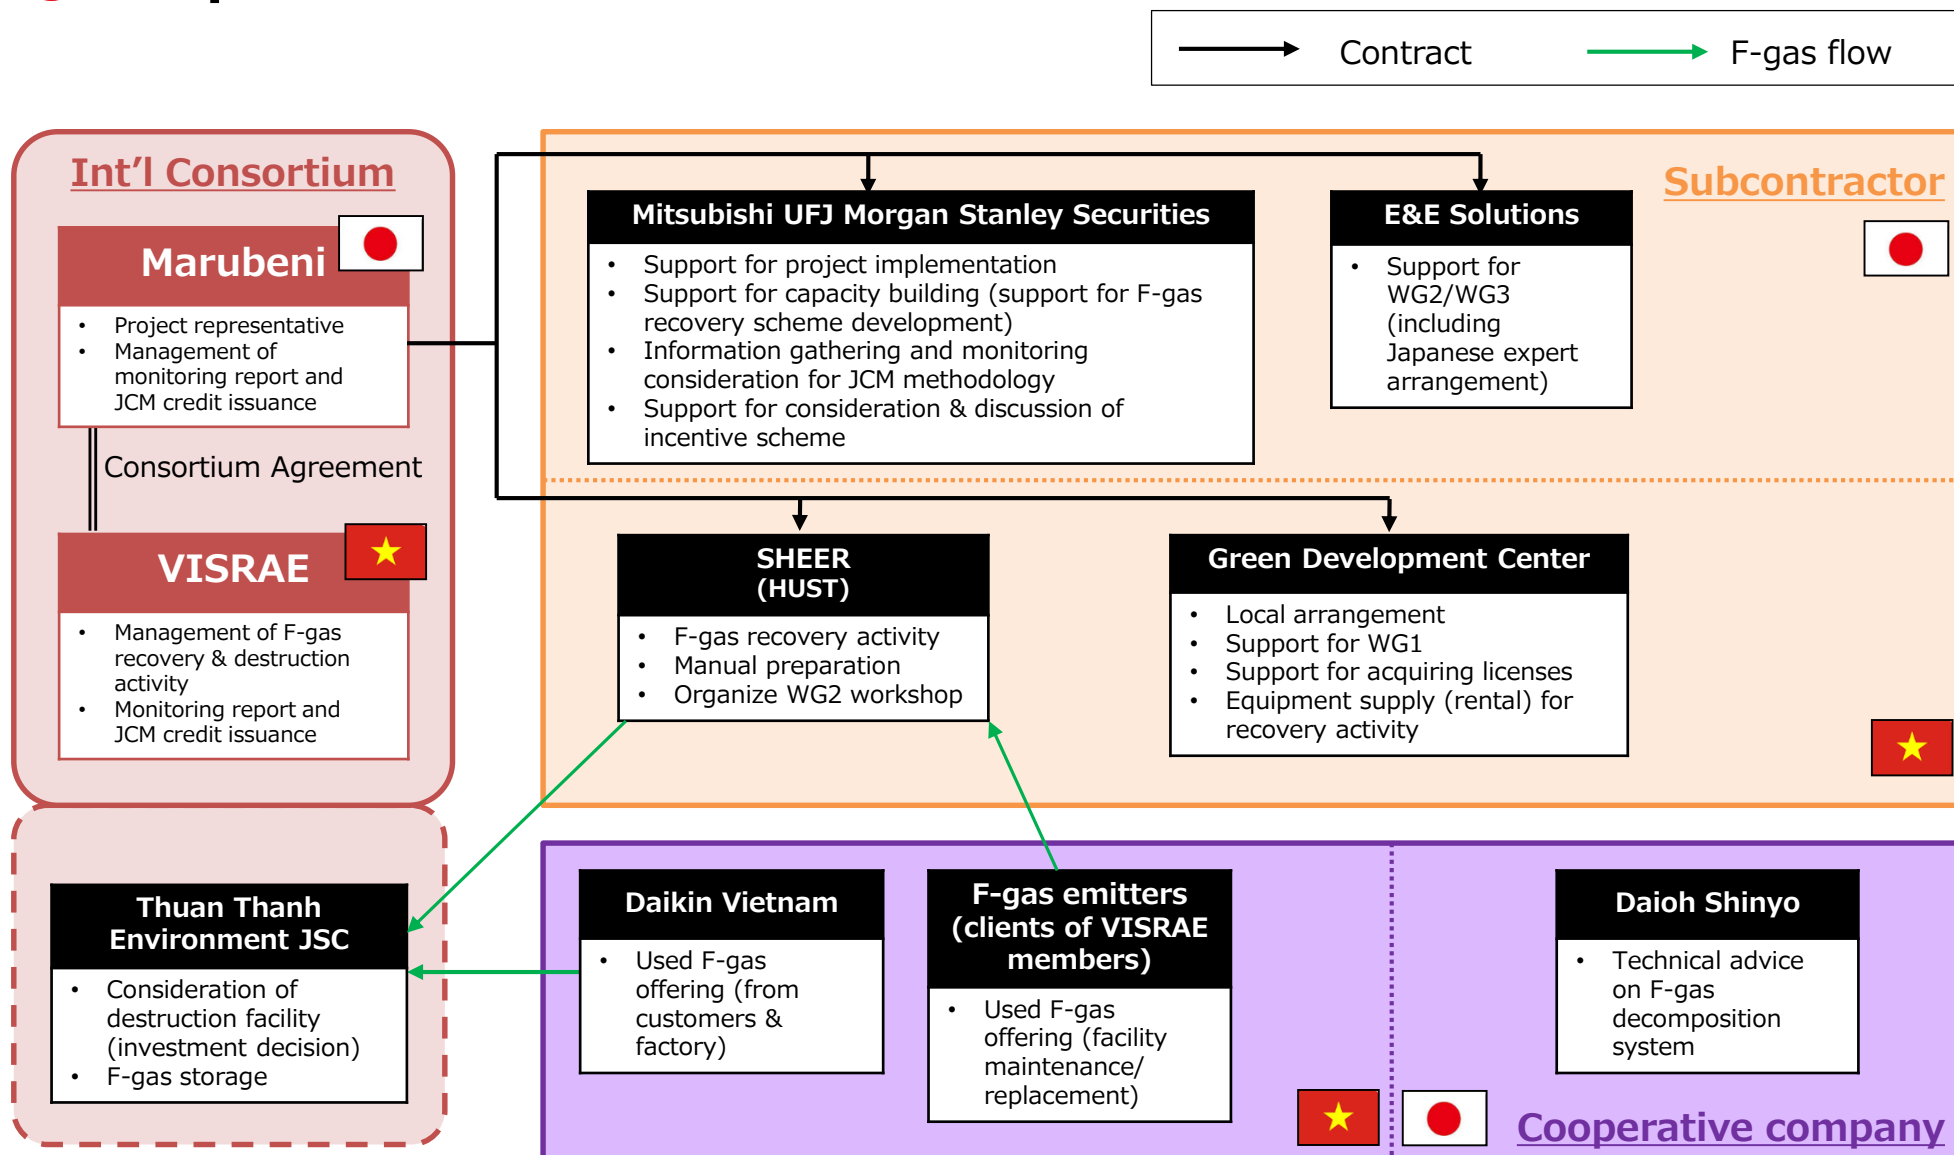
Contract

F-gas flow

Int'l Consortium

Marubeni

- Project representative
- Management of monitoring report and JCM credit issuance

Consortium Agreement

VISRAE

- Management of F-gas recovery & destruction activity
- Monitoring report and JCM credit issuance

Subcontractor

Mitsubishi UFJ Morgan Stanley Securities

- Support for project implementation
- Support for capacity building (support for F-gas recovery scheme development)
- Information gathering and monitoring consideration for JCM methodology
- Support for consideration & discussion of incentive scheme

E&E Solutions

- Support for WG2/WG3 (including Japanese expert arrangement)

SHEER (HUST)

- F-gas recovery activity
- Manual preparation
- Organize WG2 workshop

Green Development Center

- Local arrangement
- Support for WG1
- Support for acquiring licenses
- Equipment supply (rental) for recovery activity

Thuan Thanh Environment JSC

- Consideration of destruction facility (investment decision)
- F-gas storage

Daikin Vietnam

- Used F-gas offering (from customers & factory)

F-gas emitters (clients of VISRAE members)

- Used F-gas offering (facility maintenance/ replacement)

Daioh Shinyo

- Technical advice on F-gas decomposition system

Cooperative company